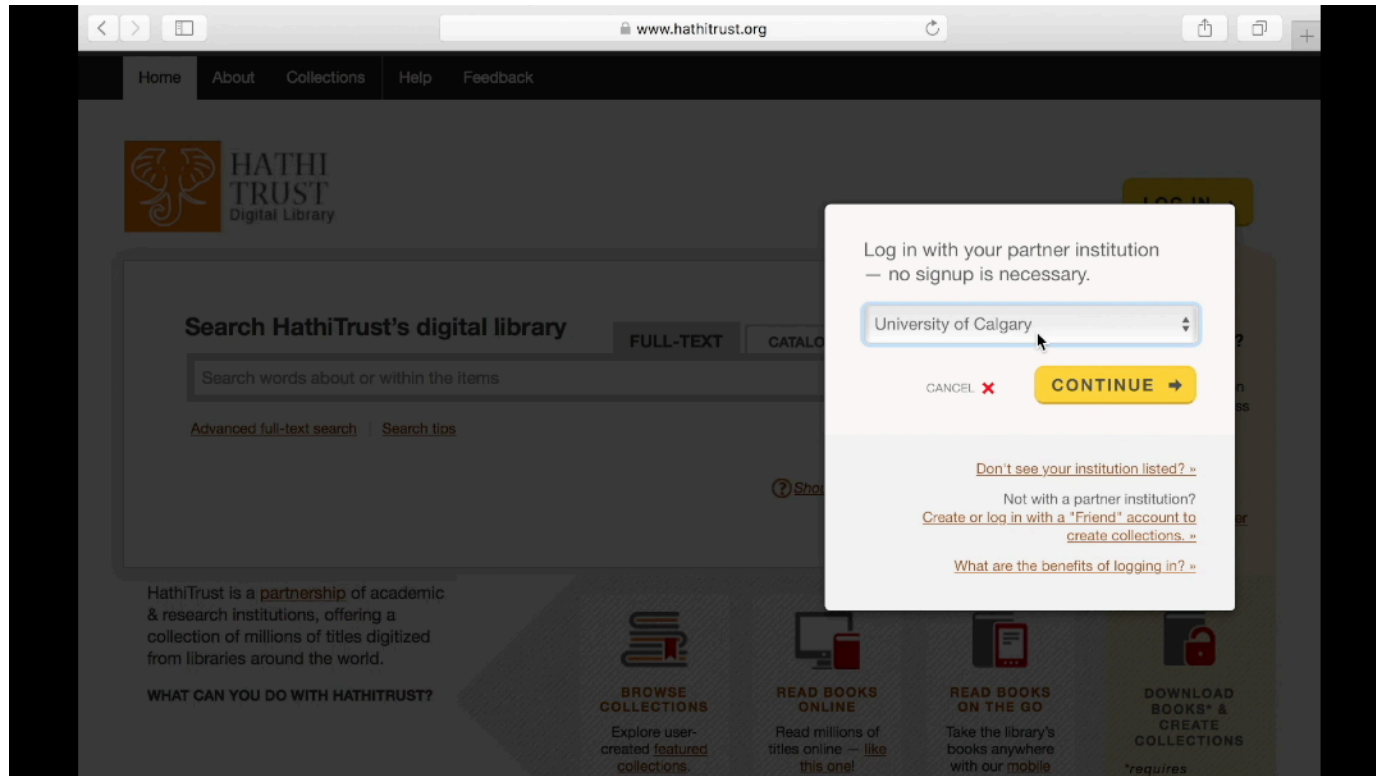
www.hathitrust.org

Home About Collections Help Feedback

HATHI TRUST Digital Library

LOG IN

Search HathiTrust's digital library

FULL-TEXT CATALO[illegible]

Search words about or within the items

Advanced full-text search | Search tips

Log in with your partner institution — no signup is necessary.

University of Calgary

CANCEL ✖ CONTINUE ➜

Don't see your institution listed? »

Not with a partner institution? Create or log in with a "Friend" account to create collections. »

What are the benefits of logging in? »

HathiTrust is a partnership of academic & research institutions, offering a collection of millions of titles digitized from libraries around the world.

WHAT CAN YOU DO WITH HATHITRUST?

BROWSE COLLECTIONS
Explore user-created featured collections.

READ BOOKS ONLINE
Read millions of titles online — like this one!

READ BOOKS ON THE GO
Take the library's books anywhere with our mobile

DOWNLOAD BOOKS* & CREATE COLLECTIONS
*requires